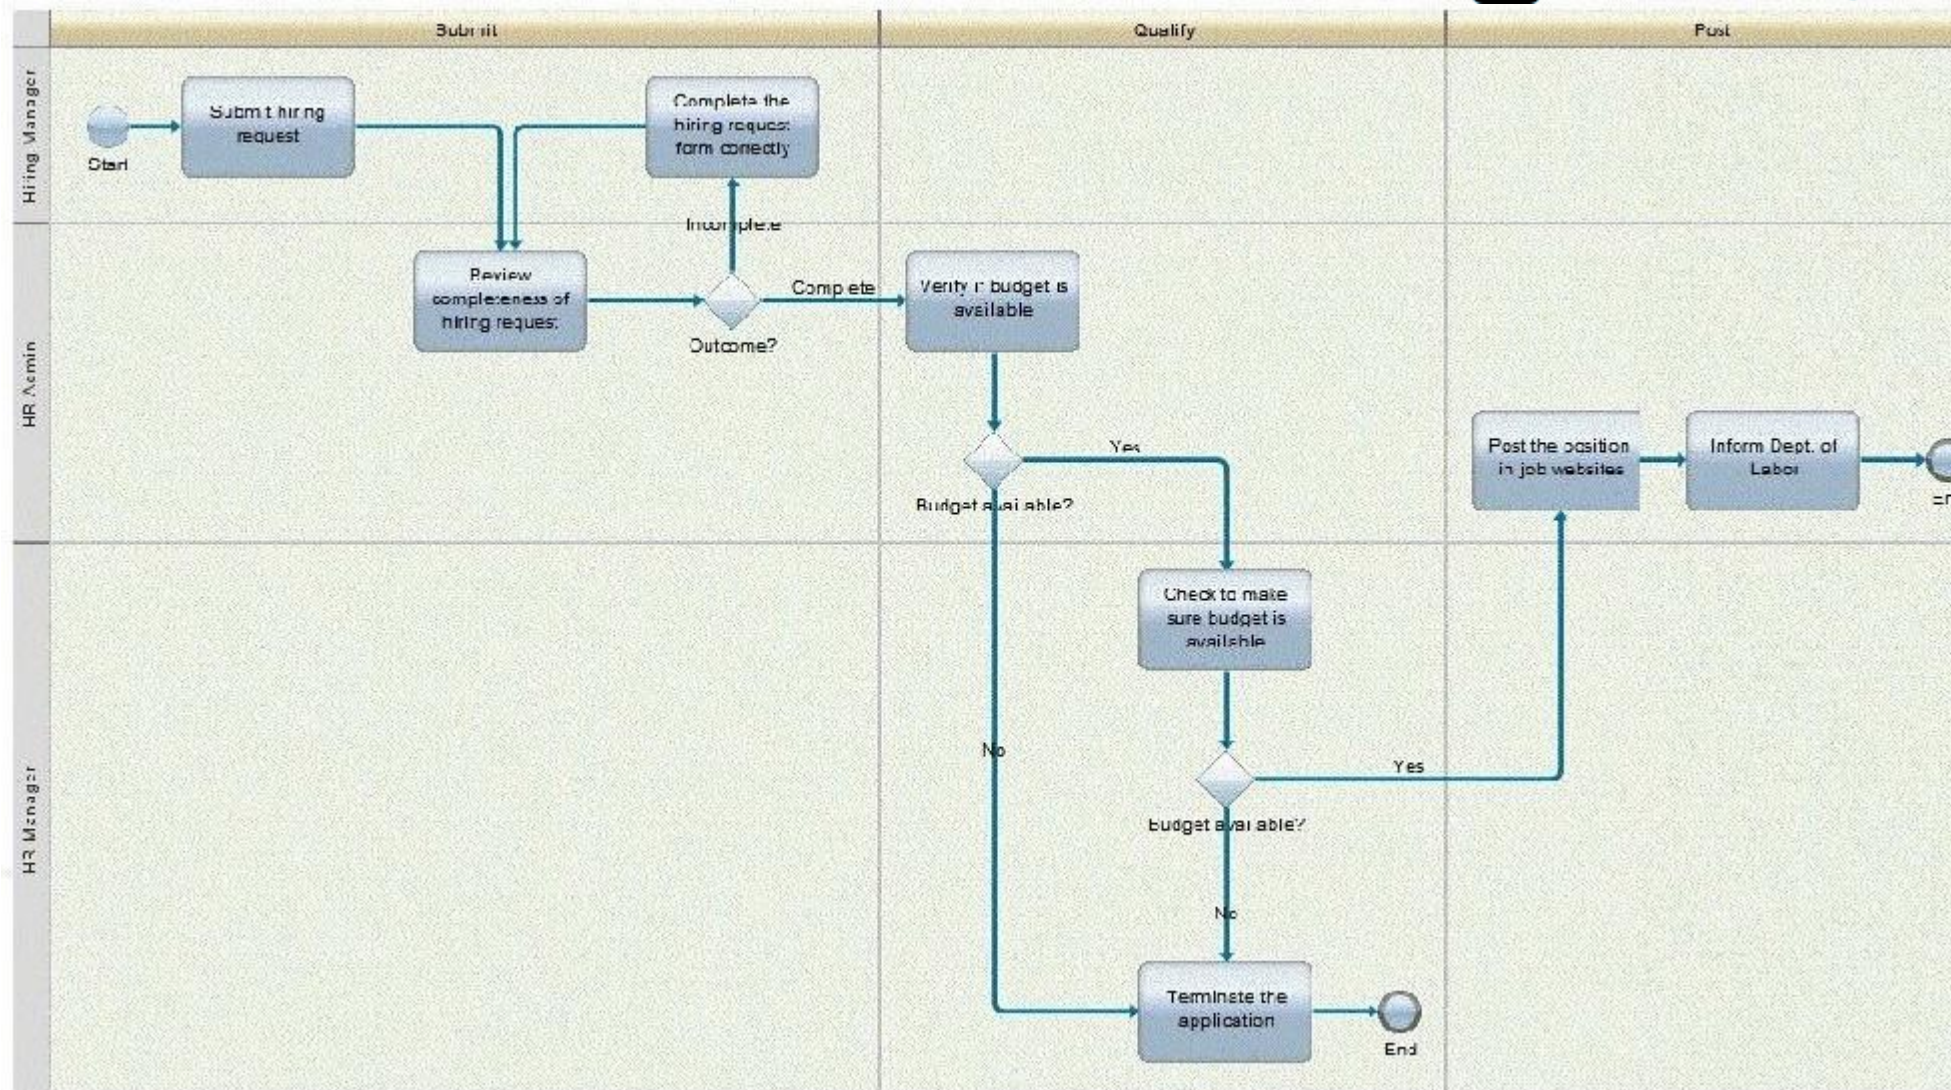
Submit

Qualify

Post

Hiring Manager

HR Admin

HR Manager

Start

Submit hiring request

Complete the hiring request form correctly

Incomplete

Review completeness of hiring request

Complete

Outcome?

Verify if budget is available

Yes

Budget available?

Post the position in job websites

Inform Dept. of Labor

En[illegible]

Check to make sure budget is available

No

Yes

Budget available?

No

Terminate the application

End